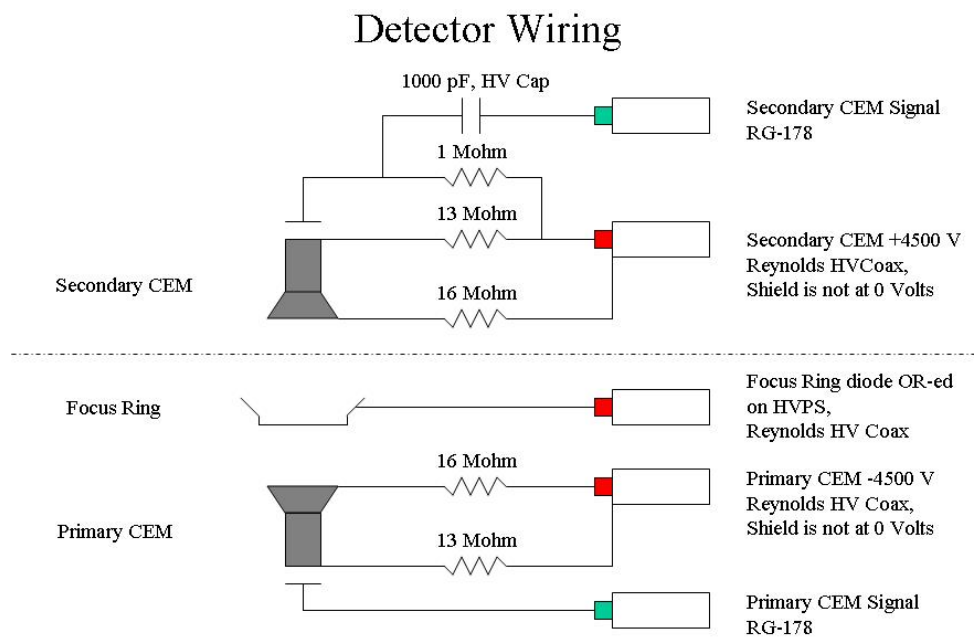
Detector Wiring

1000 pF, HV Cap

Secondary CEM Signal
RG-178

1 Mohm

13 Mohm

Secondary CEM +4500 V
Reynolds HVCoax,
Shield is not at 0 Volts

Secondary CEM

16 Mohm

Focus Ring

Focus Ring diode OR-ed on HVPS,
Reynolds HV Coax

16 Mohm

Primary CEM -4500 V
Reynolds HV Coax,
Shield is not at 0 Volts

Primary CEM

13 Mohm

Primary CEM Signal
RG-178